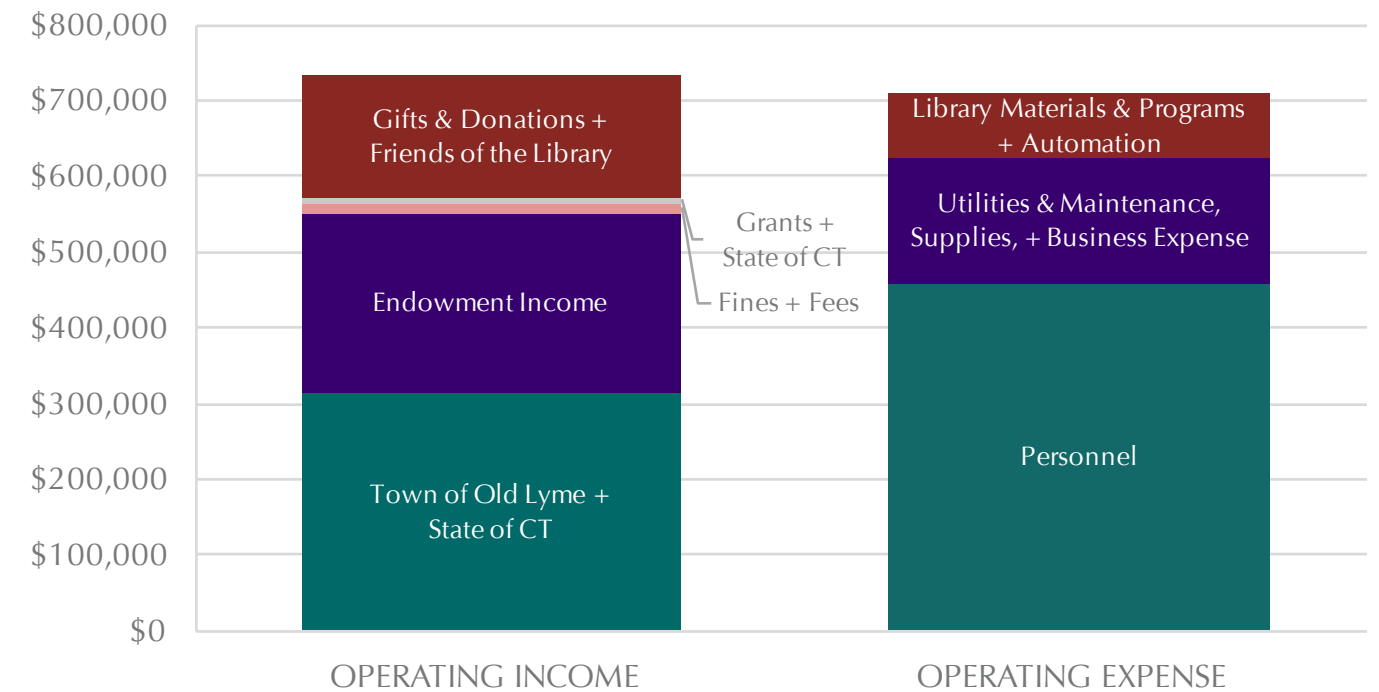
$800,000
$700,000
$600,000
$500,000
$400,000
$300,000
$200,000
$100,000
$0

Gifts & Donations + Friends of the Library

Grants + State of CT

Fines + Fees

Endowment Income

Town of Old Lyme + State of CT

Library Materials & Programs + Automation

Utilities & Maintenance, Supplies, + Business Expense

Personnel

OPERATING INCOME

OPERATING EXPENSE